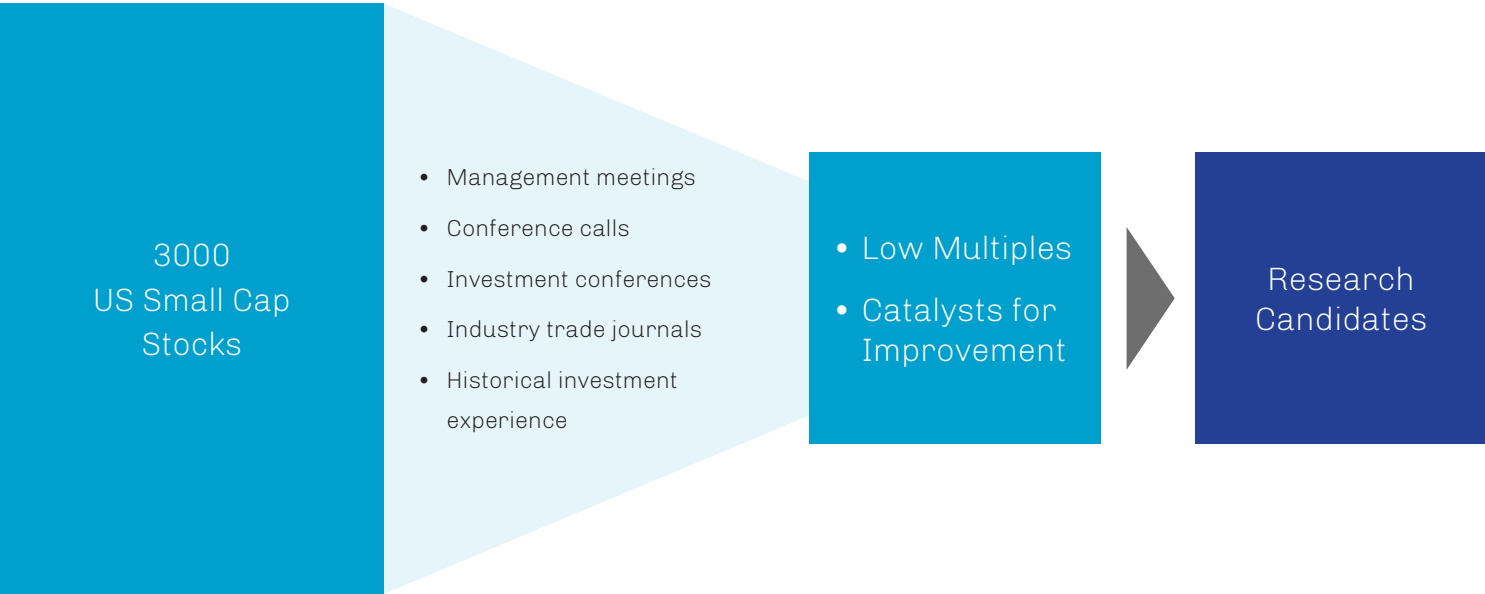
3000
US Small Cap
Stocks

- Management meetings
- Conference calls
- Investment conferences
- Industry trade journals
- Historical investment experience

- Low Multiples
- Catalysts for Improvement

Research
Candidates